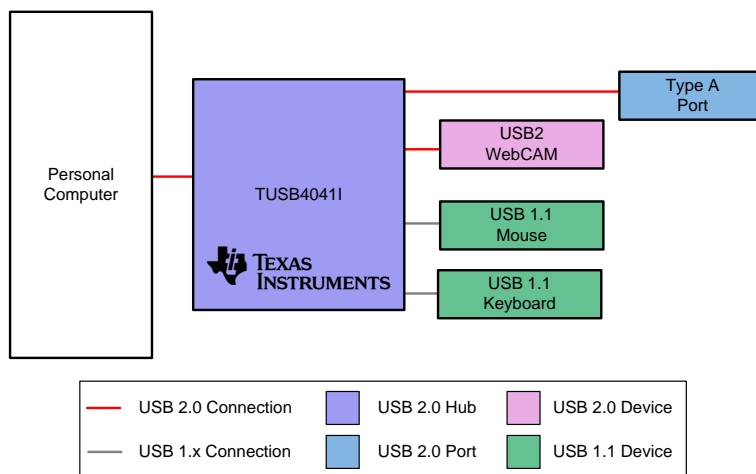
Personal Computer

TUSB4041I

TEXAS INSTRUMENTS

Type A Port

USB2 WebCAM

USB 1.1 Mouse

USB 1.1 Keyboard

USB 2.0 Connection

USB 2.0 Hub

USB 2.0 Device

USB 1.x Connection

USB 2.0 Port

USB 1.1 Device